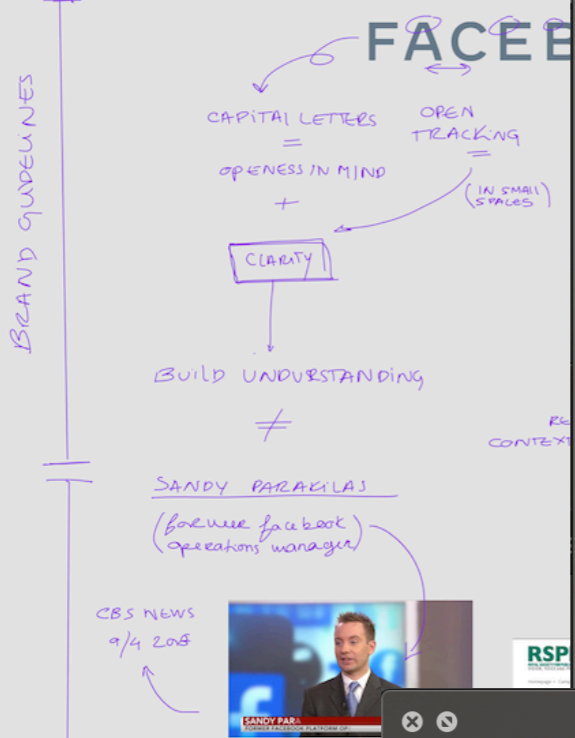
FACEB

BRAND GUIDELINES

CAPITAL LETTERS
=
OPENESS IN MIND
+

OPEN TRACKING
=
(IN SMALL SPACES)

CLARITY

BUILD UNDURSTANDING

≠

RE
CONTEXT

SANDY PARAKILAS

(former facebook operations manager)

CBS NEWS
9/4 2018

SANDY PARA
FORMER FACEBOOK PLATFORM OP

RSP